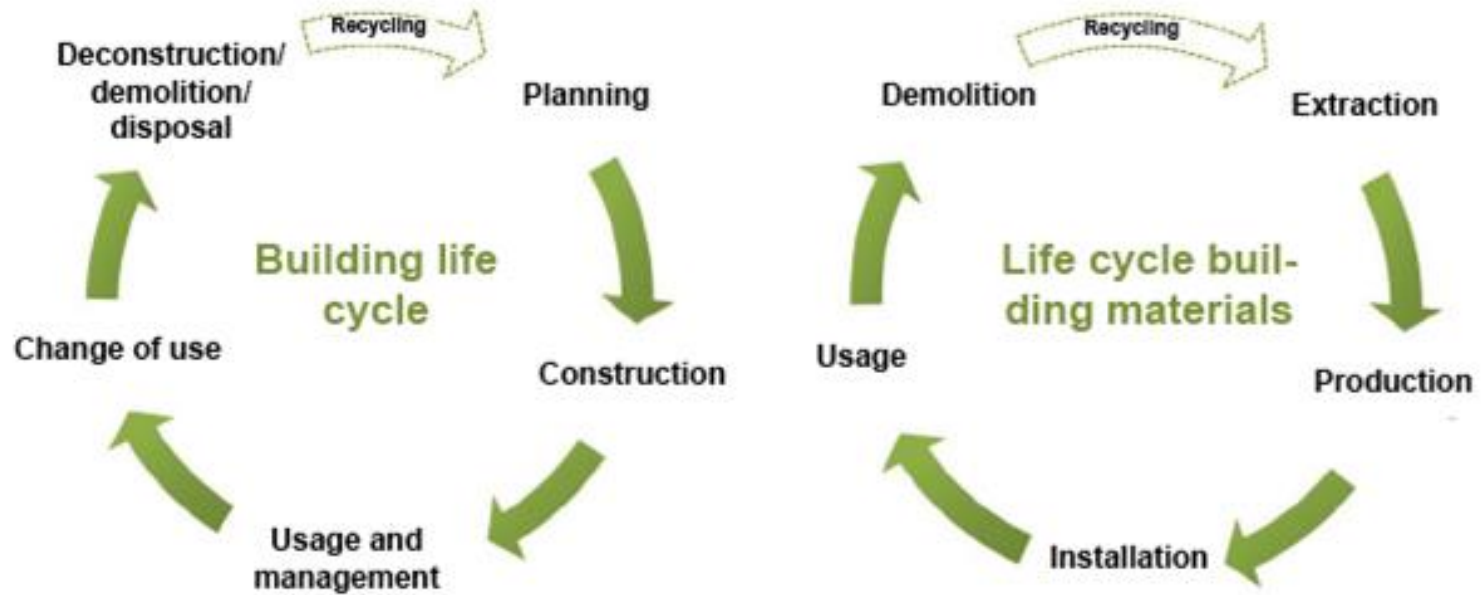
Recycling

Deconstruction/ demolition/ disposal

Planning

Building life cycle

Change of use

Construction

Usage and management

Recycling

Demolition

Extraction

Life cycle building materials

Usage

Production

Installation